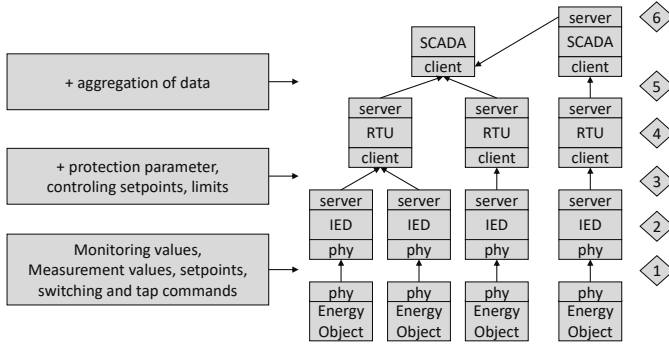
+ aggregation of data

+ protection parameter, controling setpoints, limits

Monitoring values, Measurement values, setpoints, switching and tap commands

SCADA
client

server
SCADA
client

server
RTU
client

server
RTU
client

server
RTU
client

server
IED
phy

server
IED
phy

server
IED
phy

server
IED
phy

phy
Energy Object

phy
Energy Object

phy
Energy Object

phy
Energy Object

6
5
4
3
2
1